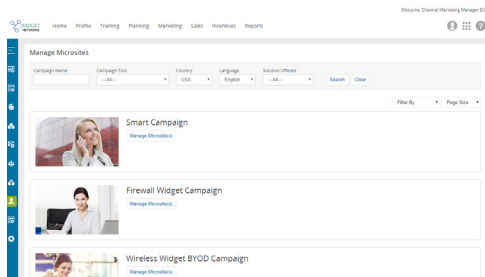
WIDGET NETWORKS

Home Profile Training Planning Marketing Sales Incentives Reports

Welcome Channel Marketing Manager Eli

Manage Microsites

Campaign Name

Campaign Tool
---All---

Country
USA

Language
English

Solution Offered
---All---

Search Clear

Filter By

Page Size

Smart Campaign

Manage Microsite(s)

Firewall Widget Campaign

Manage Microsite(s)

Wireless Widget BYOD Campaign

Manage Microsite(s)